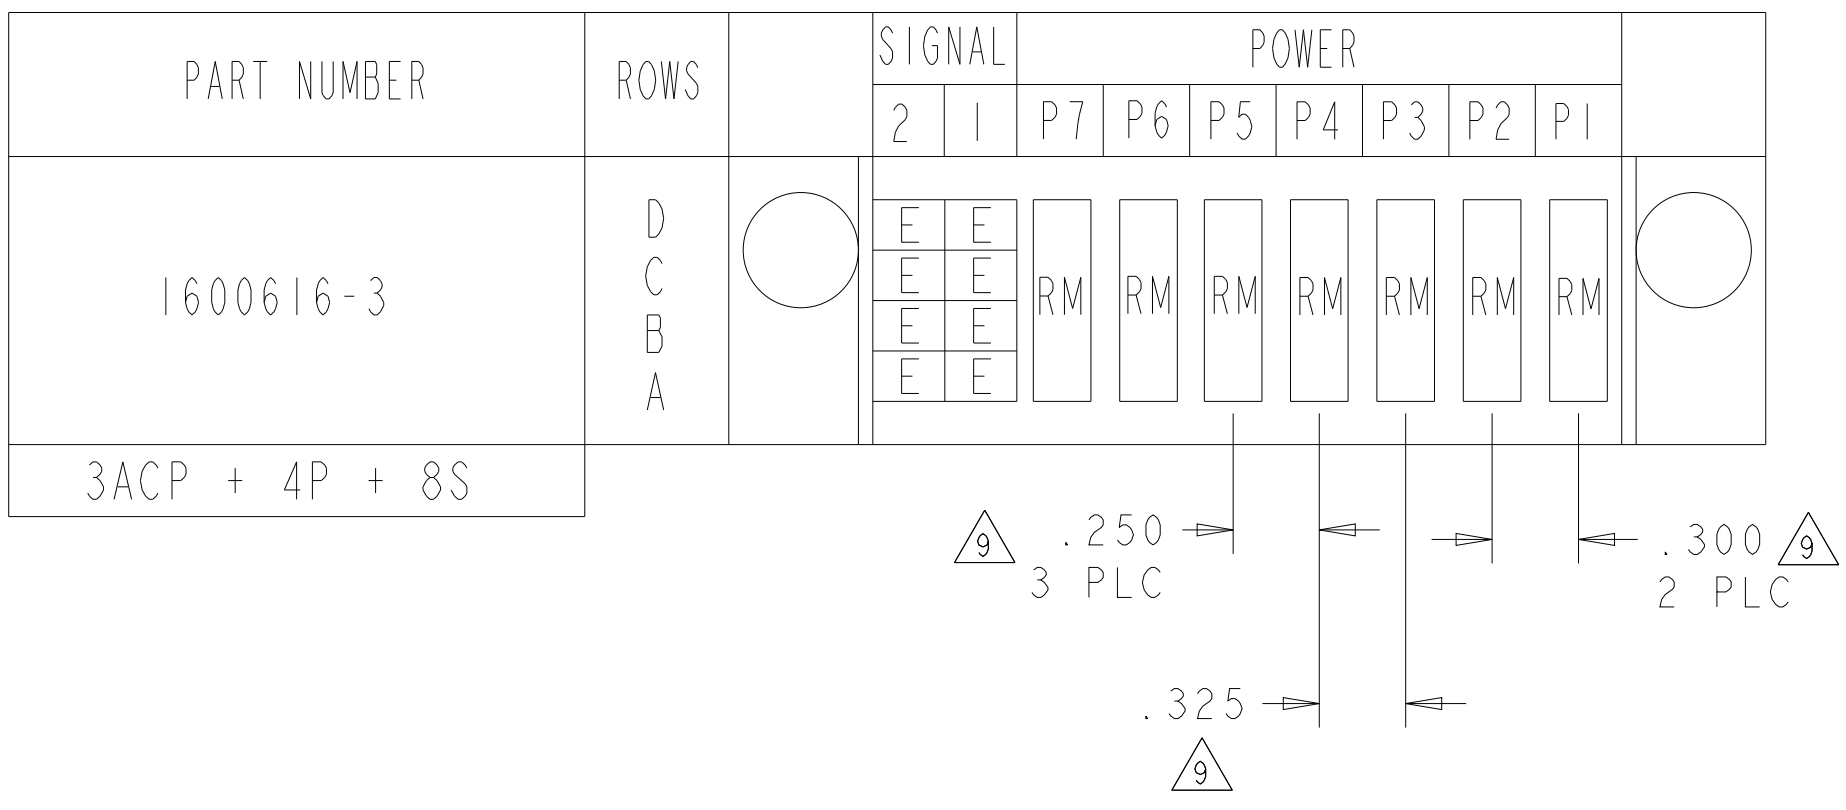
| PART NUMBER | ROWS | | SIGNAL | | POWER | | | | | | | |
|---|---|---|---|---|---|---|---|---|---|---|---|---|
| | | | 2 | 1 | P7 | P6 | P5 | P4 | P3 | P2 | P1 | |
| 1600616-3 | D C B A | | E E E E | E E E E | RM | RM | RM | RM | RM | RM | RM | |
| 3ACP + 4P + 8S | | | | | | | | | | | | |

9 .250 3 PLC

.300 9 2 PLC

.325 9